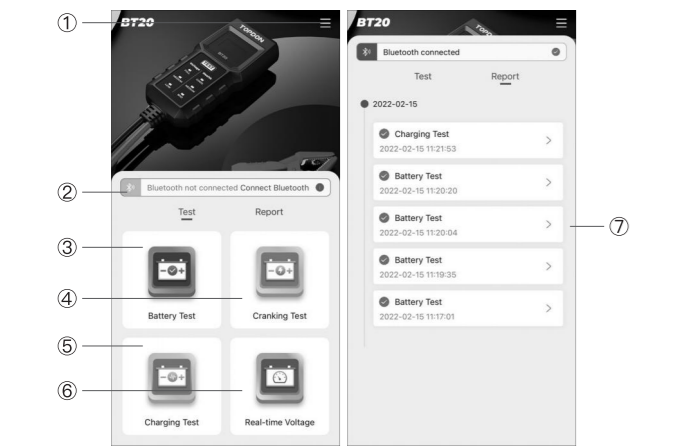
①
BT20
TOPDON
②
Bluetooth not connected Connect Bluetooth
Test
Report
③
④
Battery Test
Cranking Test
⑤
⑥
Charging Test
Real-time Voltage

BT20
Bluetooth connected
Test
Report
2022-02-15
Charging Test
2022-02-15 11:21:53
Battery Test
2022-02-15 11:20:20
Battery Test
2022-02-15 11:20:04
⑦
Battery Test
2022-02-15 11:19:35
Battery Test
2022-02-15 11:17:01